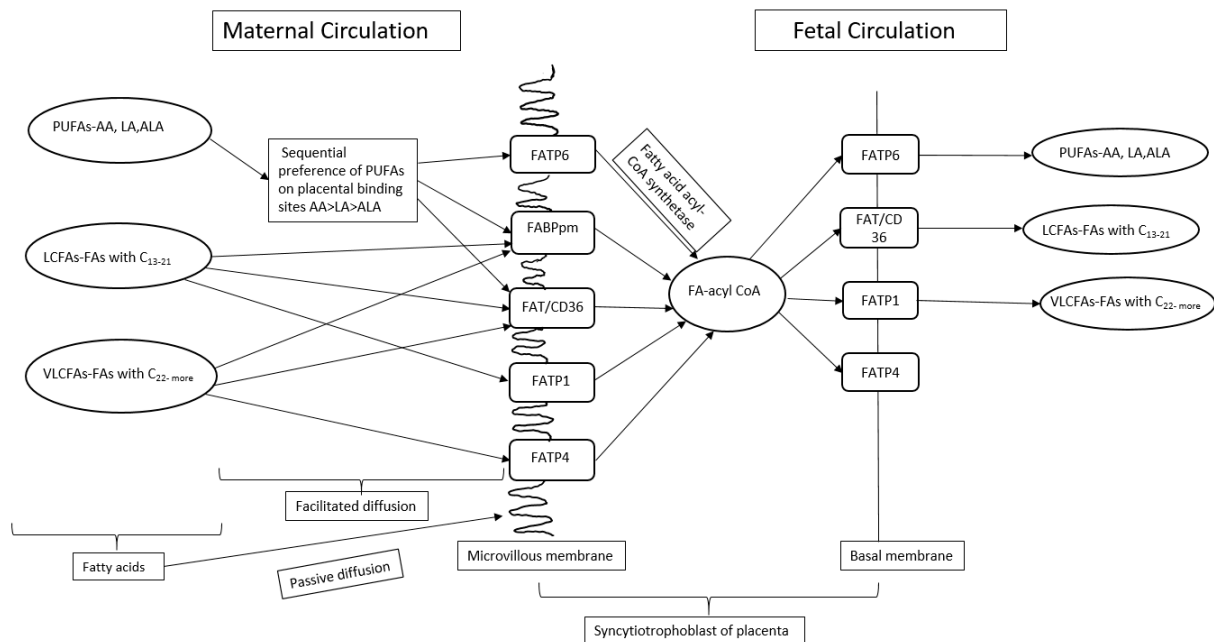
Maternal Circulation

Fetal Circulation

PUFAs-AA, LA,ALA

Sequential preference of PUFAs on placental binding sites AA>LA>ALA

LCFAs-FAs with $C_{13-21}$

VLCFAs-FAs with $C_{22-\text{more}}$

FATP6

FABPpm

FAT/CD36

FATP1

FATP4

Fatty acid acyl-CoA synthetase

FA-acyl CoA

FATP6

FAT/CD 36

FATP1

FATP4

PUFAs-AA, LA,ALA

LCFAs-FAs with $C_{13-21}$

VLCFAs-FAs with $C_{22-\text{more}}$

Facilitated diffusion

Fatty acids

Passive diffusion

Microvillous membrane

Basal membrane

Syncytiotrophoblast of placenta